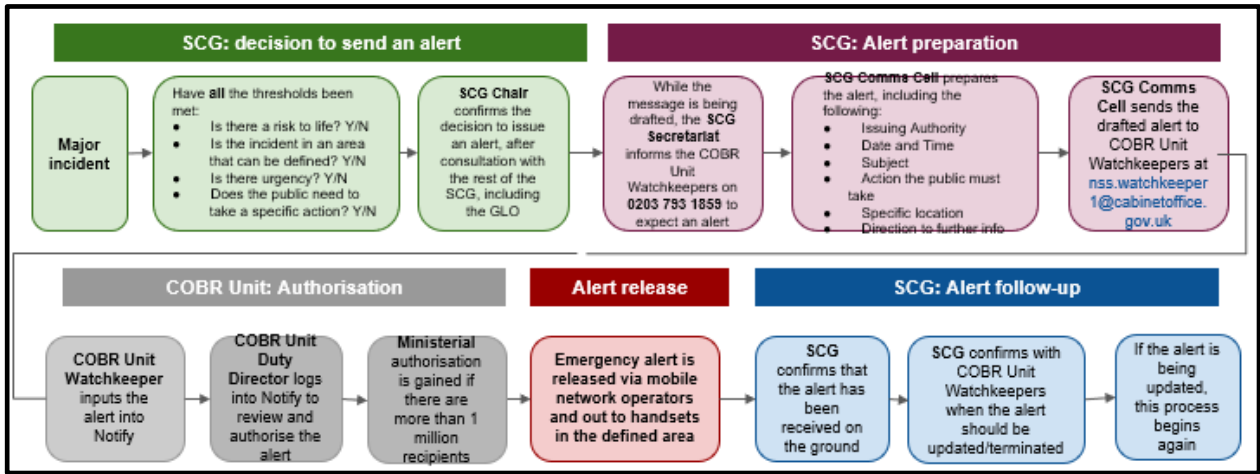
SCG: decision to send an alert

SCG: Alert preparation

Major incident

Have **all** the thresholds been met:
- Is there a risk to life? Y/N
- Is the incident in an area that can be defined? Y/N
- Is there urgency? Y/N
- Does the public need to take a specific action? Y/N

SCG Chair confirms the decision to issue an alert, after consultation with the rest of the SCG, including the GLO

While the message is being drafted, the SCG Secretariat informs the COBR Unit Watchkeepers on 0203 793 1859 to expect an alert

SCG Comms Cell prepares the alert, including the following:
- Issuing Authority
- Date and Time
- Subject
- Action the public must take
- Specific location
- Direction to further info

SCG Comms Cell sends the drafted alert to COBR Unit Watchkeepers at nss.watchkeeper1@cabinetoffice.gov.uk

COBR Unit: Authorisation

Alert release

SCG: Alert follow-up

COBR Unit Watchkeeper inputs the alert into Notify

COBR Unit Duty Director logs into Notify to review and authorise the alert

Ministerial authorisation is gained if there are more than 1 million recipients

Emergency alert is released via mobile network operators and out to handsets in the defined area

SCG confirms that the alert has been received on the ground

SCG confirms with COBR Unit Watchkeepers when the alert should be updated/terminated

If the alert is being updated, this process begins again